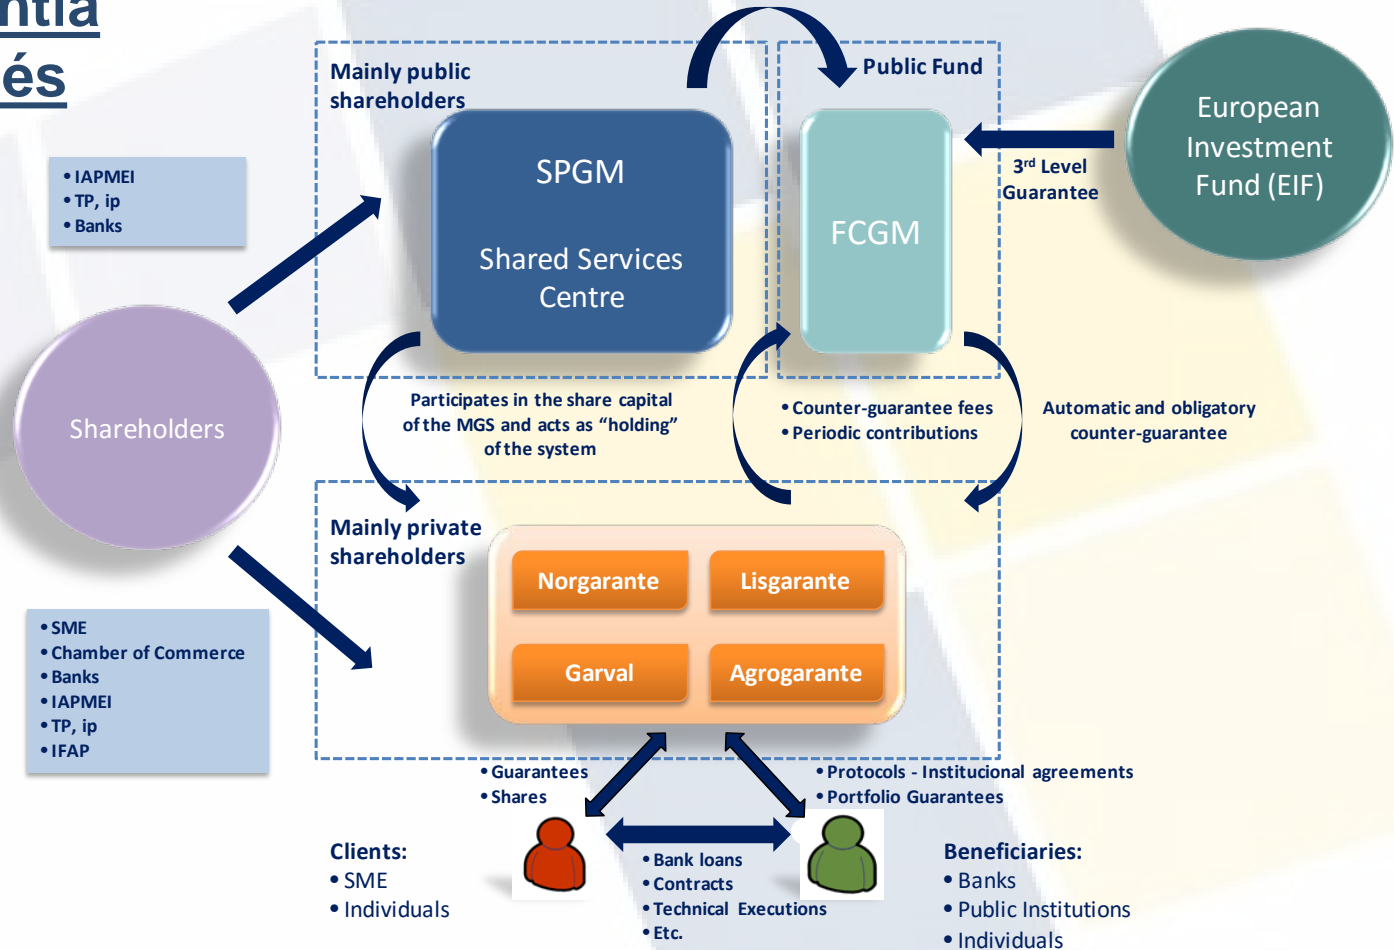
ntia
és

• IAPMEI
• TP, ip
• Banks

Mainly public shareholders

SPGM

Shared Services Centre

Public Fund

FCGM

3rd Level Guarantee

European Investment Fund (EIF)

Shareholders

Participates in the share capital of the MGS and acts as "holding" of the system

• Counter-guarantee fees
• Periodic contributions

Automatic and obligatory counter-guarantee

Mainly private shareholders

Norgarante

Lisgarante

Garval

Agrogarante

• SME
• Chamber of Commerce
• Banks
• IAPMEI
• TP, ip
• IFAP

• Guarantees
• Shares

• Protocols - Institucional agreements
• Portfolio Guarantees

Clients:
• SME
• Individuals

• Bank loans
• Contracts
• Technical Executions
• Etc.

Beneficiaries:
• Banks
• Public Institutions
• Individuals